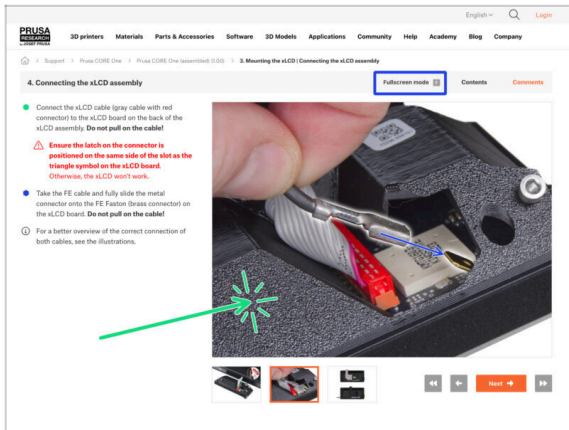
English ˅ Login

PRUSA RESEARCH by JOSEF PRUSA

3D printers Materials Parts & Accessories Software 3D Models Applications Community Help Academy Blog Company

> Support > Prusa CORE One > Prusa CORE One (assembled) (0.00) > 3. Mounting the xLCD | Connecting the xLCD assembly

4. Connecting the xLCD assembly

Fullscreen mode Contents Comments

Connect the xLCD cable (gray cable with red connector) to the xLCD board on the back of the xLCD assembly. **Do not pull on the cable!**

Ensure the latch on the connector is positioned on the same side of the slot as the triangle symbol on the xLCD board. Otherwise, the xLCD won't work.

Take the FE cable and fully slide the metal connector onto the FE Faston (brass connector) on the xLCD board. **Do not pull on the cable!**

For a better overview of the correct connection of both cables, see the illustrations.

Next